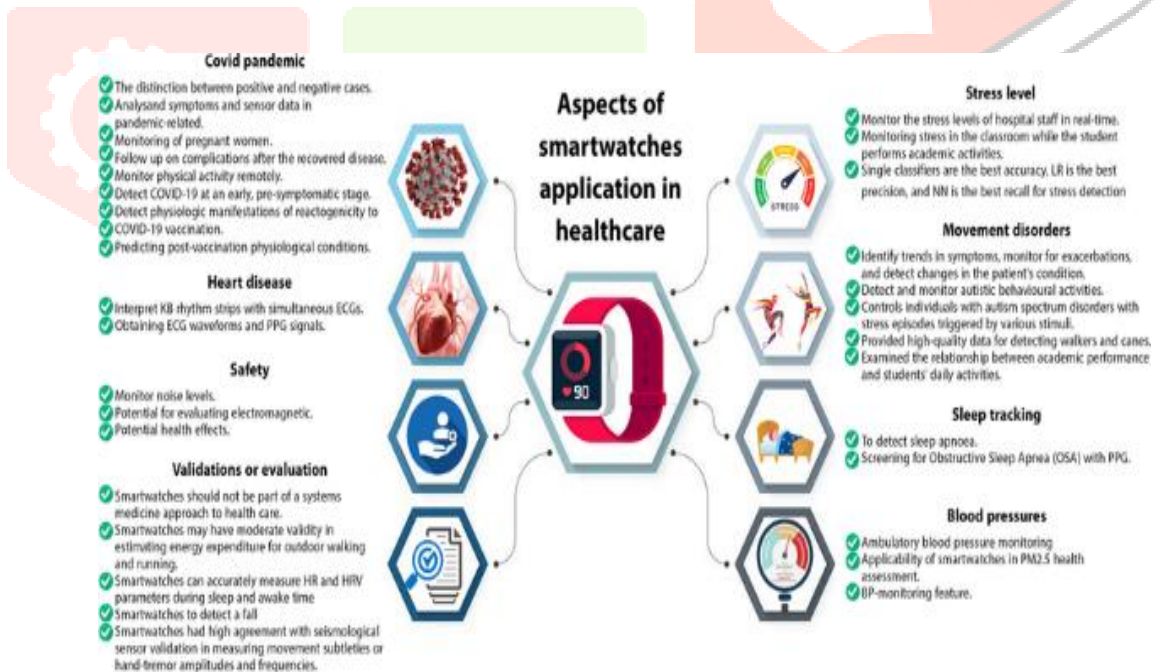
Covid pandemic

The distinction between positive and negative cases.
Analysand symptoms and sensor data in pandemic-related.
Monitoring of pregnant women.
Follow up on complications after the recovered disease.
Monitor physical activity remotely.
Detect COVID-19 at an early, pre-symptomatic stage.
Detect physiologic manifestations of reactogenicity to COVID-19 vaccination.
Predicting post-vaccination physiological conditions.

Heart disease

Interpret KB rhythm strips with simultaneous ECGs.
Obtaining ECG waveforms and PPG signals.

Safety

Monitor noise levels.
Potential for evaluating electromagnetic.
Potential health effects.

Validations or evaluation

Smartwatches should not be part of a systems medicine approach to health care.
Smartwatches may have moderate validity in estimating energy expenditure for outdoor walking and running.
Smartwatches can accurately measure HR and HRV parameters during sleep and awake time
Smartwatches to detect a fall
Smartwatches had high agreement with seismological sensor validation in measuring movement subtleties or hand-tremor amplitudes and frequencies.

Aspects of smartwatches application in healthcare

90

STRESS

Stress level

Monitor the stress levels of hospital staff in real-time.
Monitoring stress in the classroom while the student performs academic activities.
Single classifiers are the best accuracy, LR is the best precision, and NN is the best recall for stress detection

Movement disorders

Identify trends in symptoms, monitor for exacerbations, and detect changes in the patient's condition.
Detect and monitor autistic behavioural activities.
Controls individuals with autism spectrum disorders with stress episodes triggered by various stimuli.
Provided high-quality data for detecting walkers and canes.
Examined the relationship between academic performance and students' daily activities.

Sleep tracking

To detect sleep apnoea.
Screening for Obstructive Sleep Apnea (OSA) with PPG.

Blood pressures

Ambulatory blood pressure monitoring
Applicability of smartwatches in PM2.5 health assessment.
BP-monitoring feature.